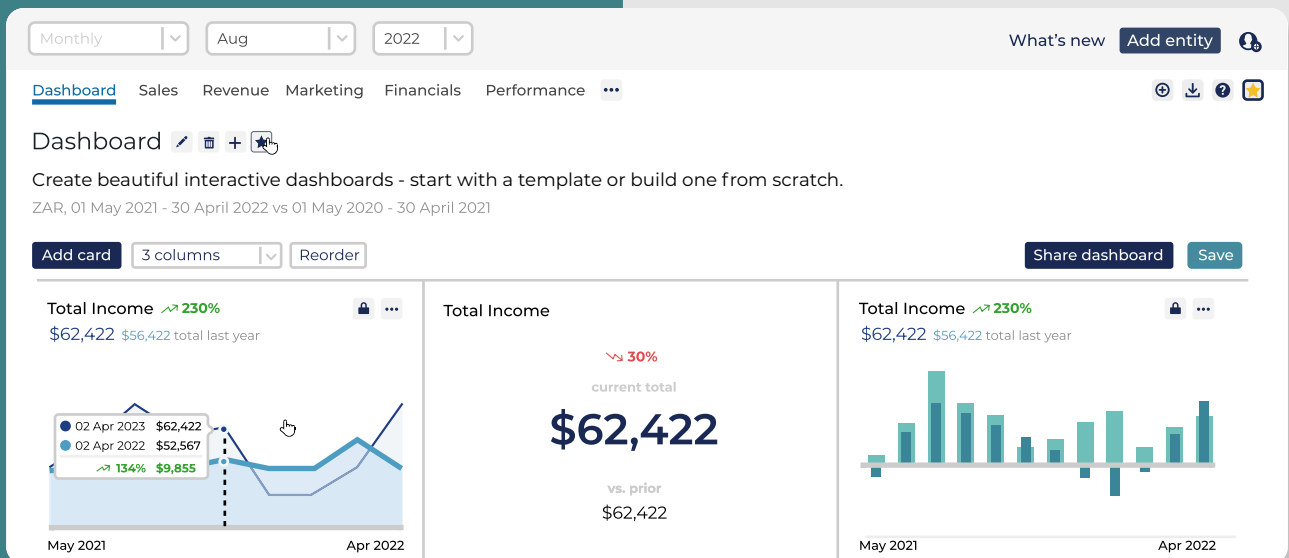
Monthly Aug 2022

What's new Add entity

Dashboard Sales Revenue Marketing Financials Performance

Dashboard

Create beautiful interactive dashboards - start with a template or build one from scratch.

ZAR, 01 May 2021 - 30 April 2022 vs 01 May 2020 - 30 April 2021

Add card 3 columns Reorder Share dashboard Save

Total Income 230%
$62,422 $56,422 total last year

02 Apr 2023 $62,422
02 Apr 2022 $52,567
134% $9,855

May 2021 Apr 2022

Total Income

30%

current total

$62,422

vs. prior

$62,422

Total Income 230%
$62,422 $56,422 total last year

May 2021 Apr 2022